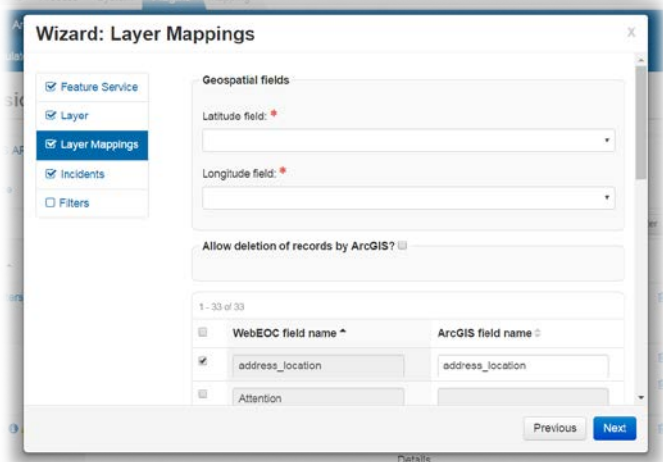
Wizard: Layer Mappings

x

Feature Service
Layer
Layer Mappings
Incidents
Filters

Geospatial fields

Latitude field: *

Longitude field: *

Allow deletion of records by ArcGIS?

1 - 33 of 33

| | WebEOC field name | ArcGIS field name |
|---|---|---|
| ☑ | address_location | address_location |
| ☐ | Attention | |

Previous
Next

Details